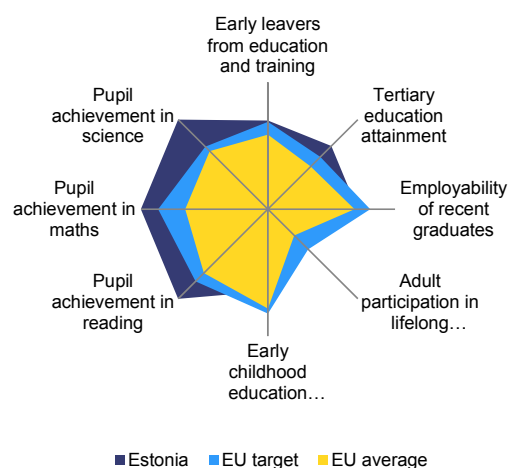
Early leavers from education and training

Tertiary education attainment

Employability of recent graduates

Adult participation in lifelong…

Early childhood education…

Pupil achievement in reading

Pupil achievement in maths

Pupil achievement in science

Estonia EU target EU average